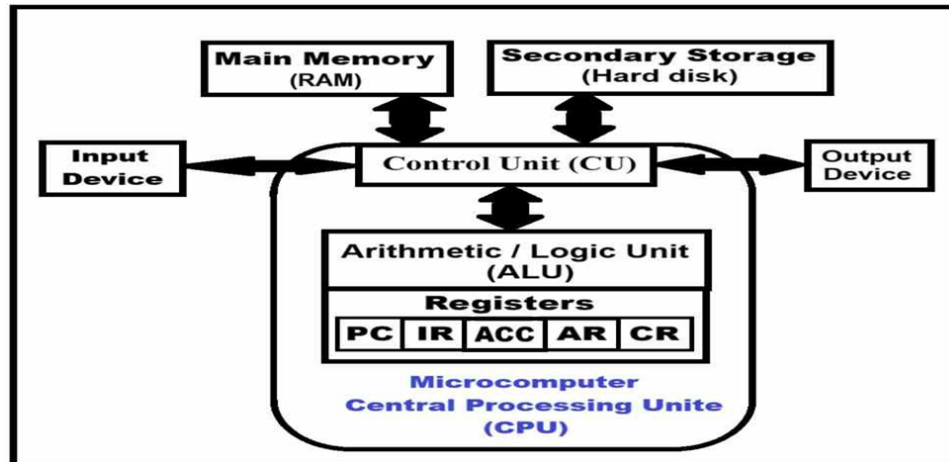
Main Memory
(RAM)

Secondary Storage
(Hard disk)

Input
Device

Control Unit (CU)

Output
Device

Arithmetic / Logic Unit
(ALU)

Registers

| PC | IR | ACC | AR | CR |
|---|---|---|---|---|

Microcomputer
Central Processing Unite
(CPU)